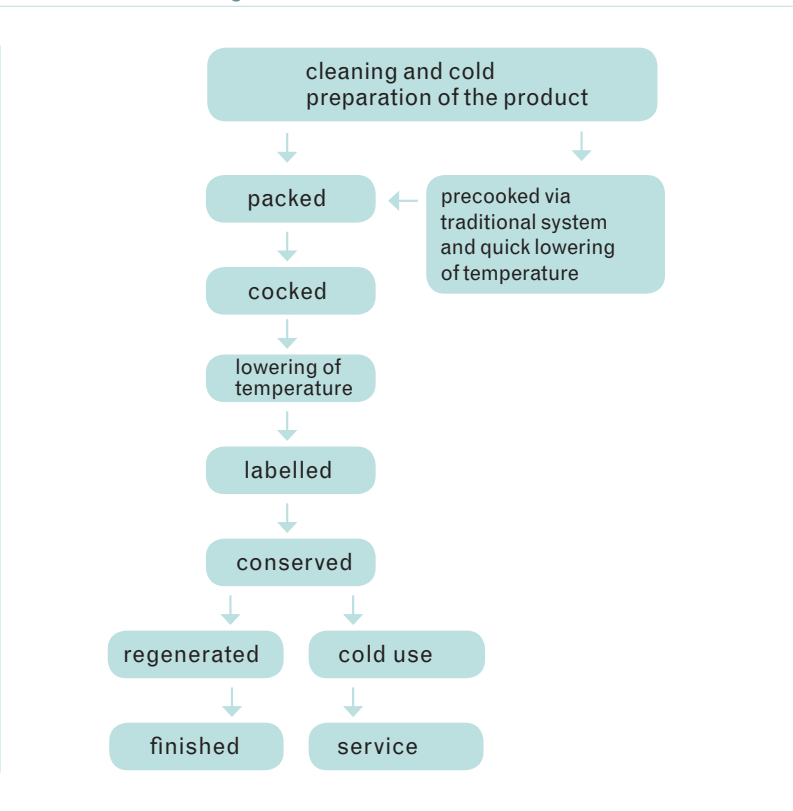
cleaning and cold preparation of the product

packed

precooked via traditional system and quick lowering of temperature

cocked

lowering of temperature

labelled

conserved

regenerated

cold use

finished

service